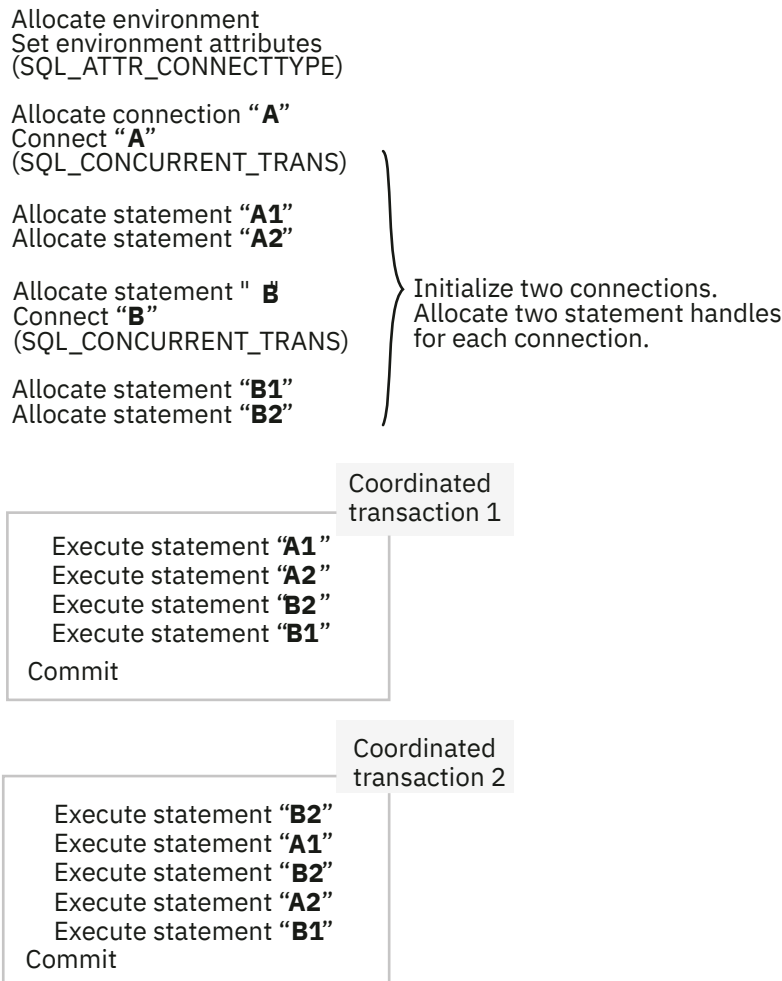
Allocate environment
Set environment attributes
(SQL_ATTR_CONNECTTYPE)

Allocate connection "A"
Connect "A"
(SQL_CONCURRENT_TRANS)

Allocate statement "A1"
Allocate statement "A2"

Allocate statement "B"
Connect "B"
(SQL_CONCURRENT_TRANS)

Allocate statement "B1"
Allocate statement "B2"

Initialize two connections.
Allocate two statement handles for each connection.

Coordinated transaction 1

Execute statement "A1"
Execute statement "A2"
Execute statement "B2"
Execute statement "B1"
Commit

Coordinated transaction 2

Execute statement "B2"
Execute statement "A1"
Execute statement "B2"
Execute statement "A2"
Execute statement "B1"
Commit